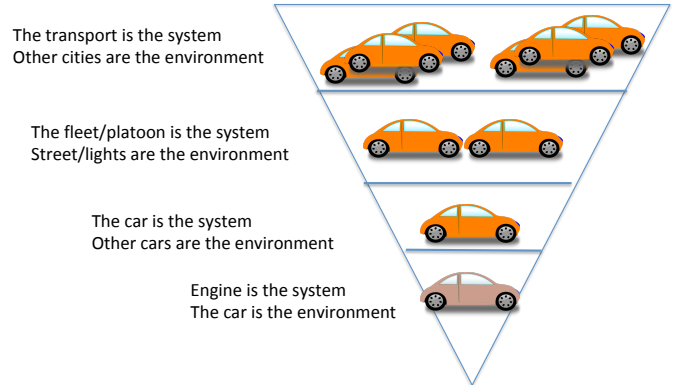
The transport is the system
Other cities are the environment

The fleet/platoon is the system
Street/lights are the environment

The car is the system
Other cars are the environment

Engine is the system
The car is the environment